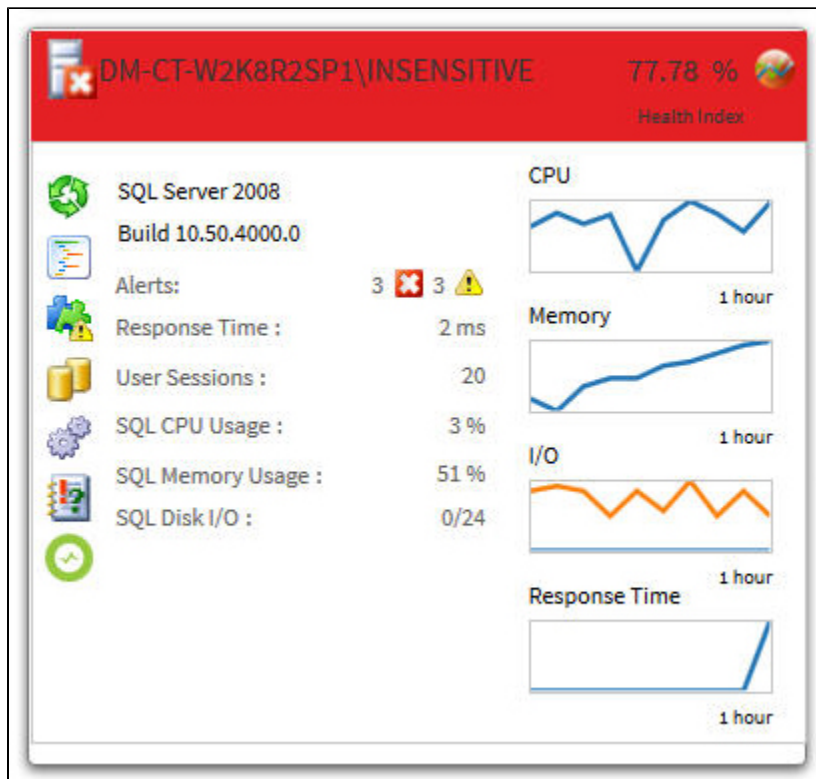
DM-CT-W2K8R2SP1\INSENSITIVE 77.78 %

Health Index

SQL Server 2008

Build 10.50.4000.0

Alerts: 3 3

Response Time : 2 ms

User Sessions : 20

SQL CPU Usage : 3 %

SQL Memory Usage : 51 %

SQL Disk I/O : 0/24

CPU

1 hour

Memory

1 hour

I/O

1 hour

Response Time

1 hour